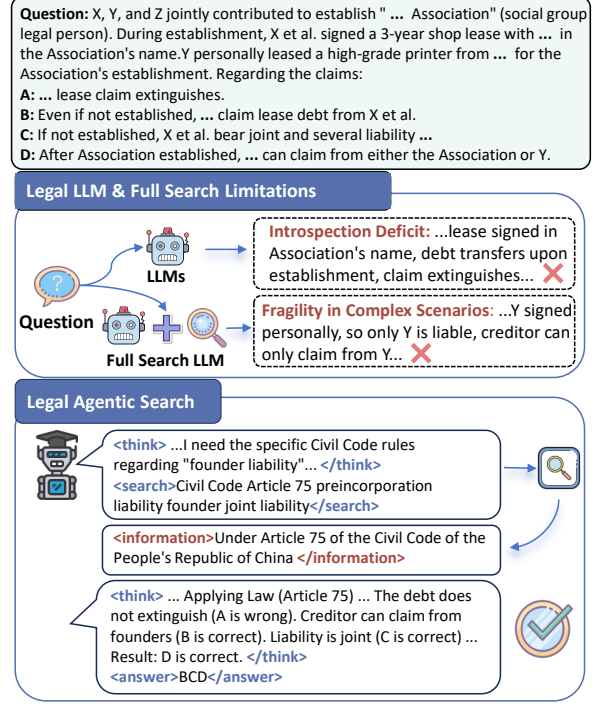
**Question:** X, Y, and Z jointly contributed to establish " ... Association" (social group legal person). During establishment, X et al. signed a 3-year shop lease with ... in the Association's name.Y personally leased a high-grade printer from ... for the Association's establishment. Regarding the claims:
**A:** ... lease claim extinguishes.
**B:** Even if not established, ... claim lease debt from X et al.
**C:** If not established, X et al. bear joint and several liability ...
**D:** After Association established, ... can claim from either the Association or Y.

**Legal LLM & Full Search Limitations**

LLMs

Question

Full Search LLM

**Introspection Deficit:** ...lease signed in Association's name, debt transfers upon establishment, claim extinguishes...

**Fragility in Complex Scenarios**: ...Y signed personally, so only Y is liable, creditor can only claim from Y...

**Legal Agentic Search**

<think> ...I need the specific Civil Code rules regarding "founder liability"... </think>
<search>Civil Code Article 75 preincorporation liability founder joint liability</search>

<information>Under Article 75 of the Civil Code of the People's Republic of China </information>

<think> ... Applying Law (Article 75) ... The debt does not extinguish (A is wrong). Creditor can claim from founders (B is correct). Liability is joint (C is correct) ... Result: D is correct. </think>
<answer>BCD</answer>